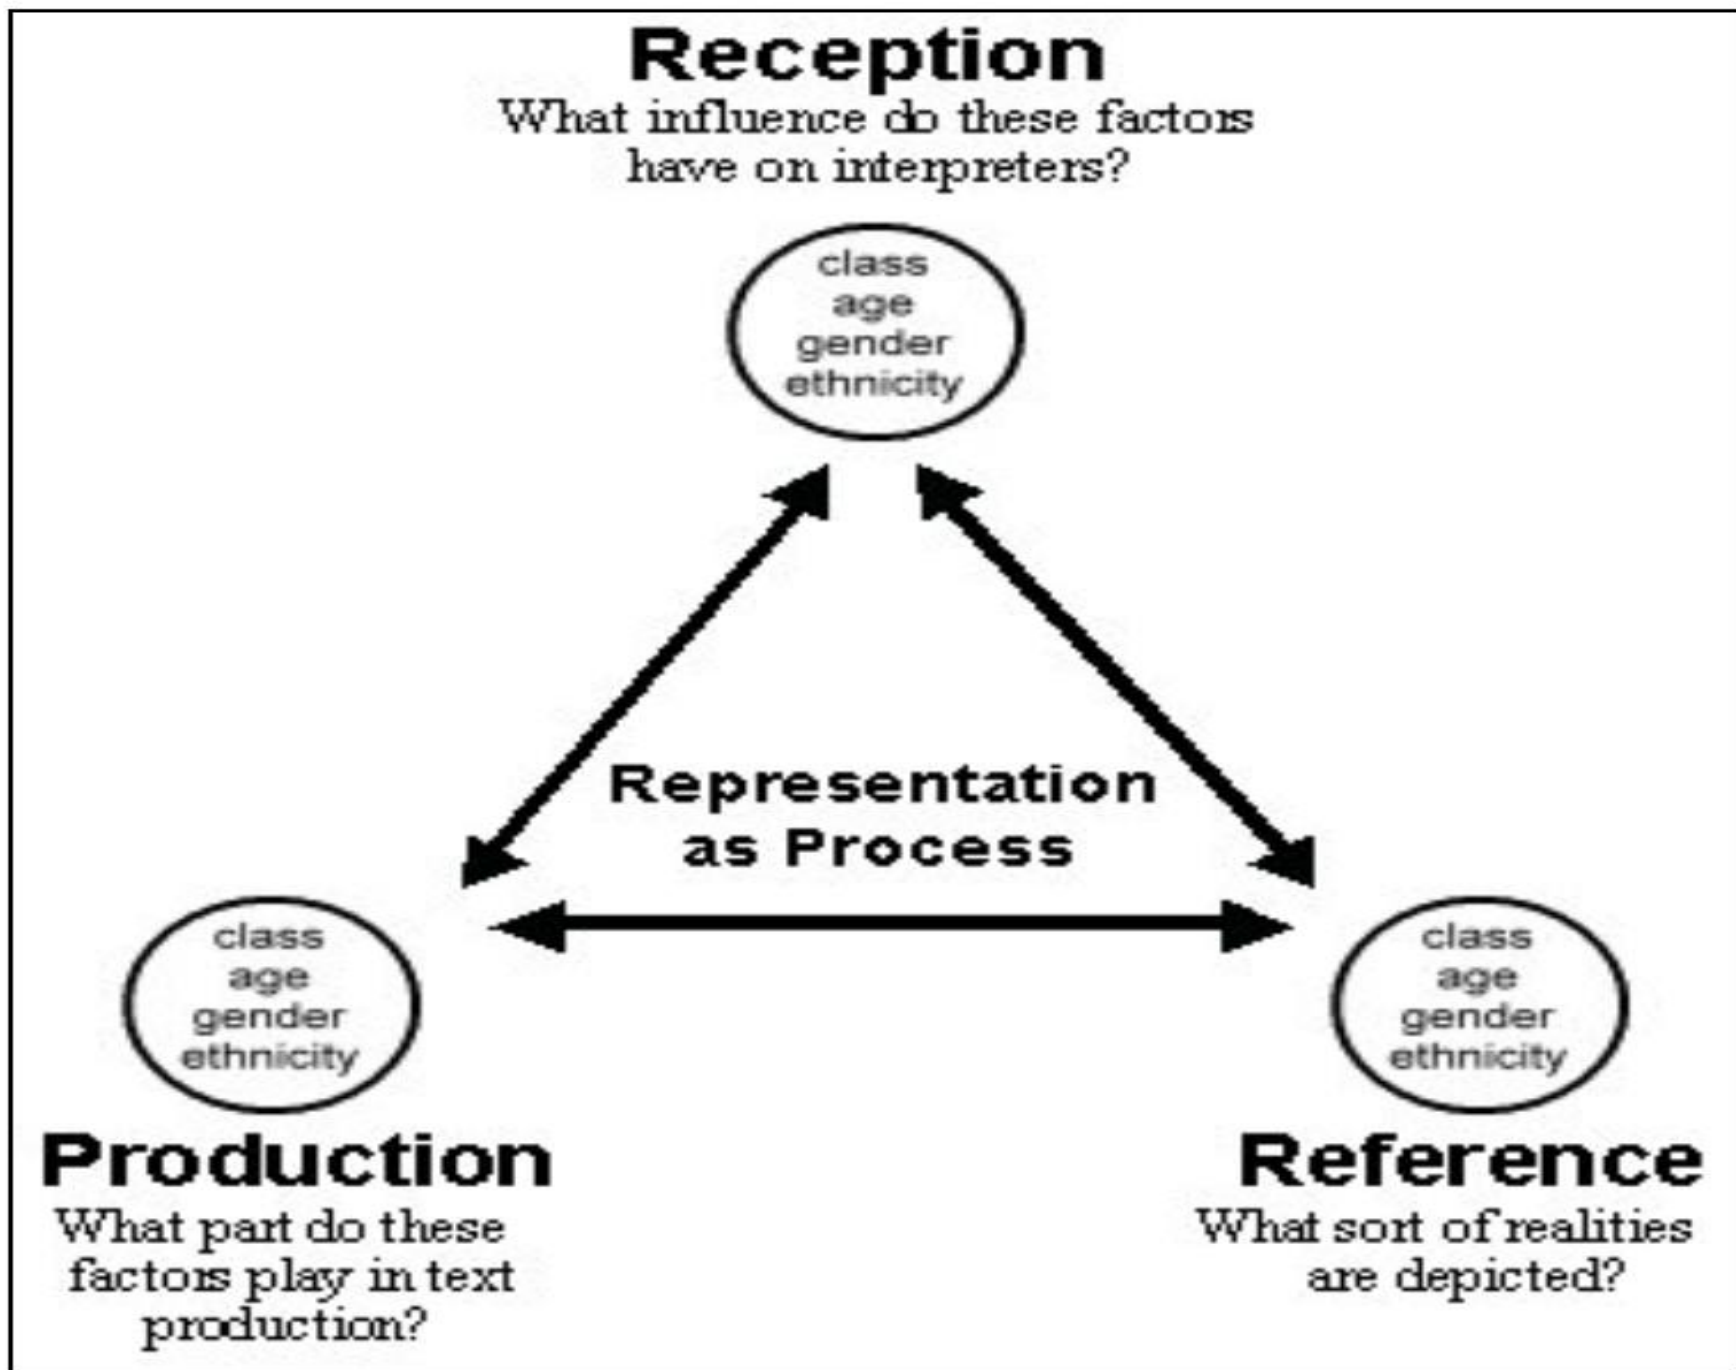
Reception
What influence do these factors have on interpreters?

class
age
gender
ethnicity

Representation as Process

class
age
gender
ethnicity

Production
What part do these factors play in text production?

class
age
gender
ethnicity

Reference
What sort of realities are depicted?